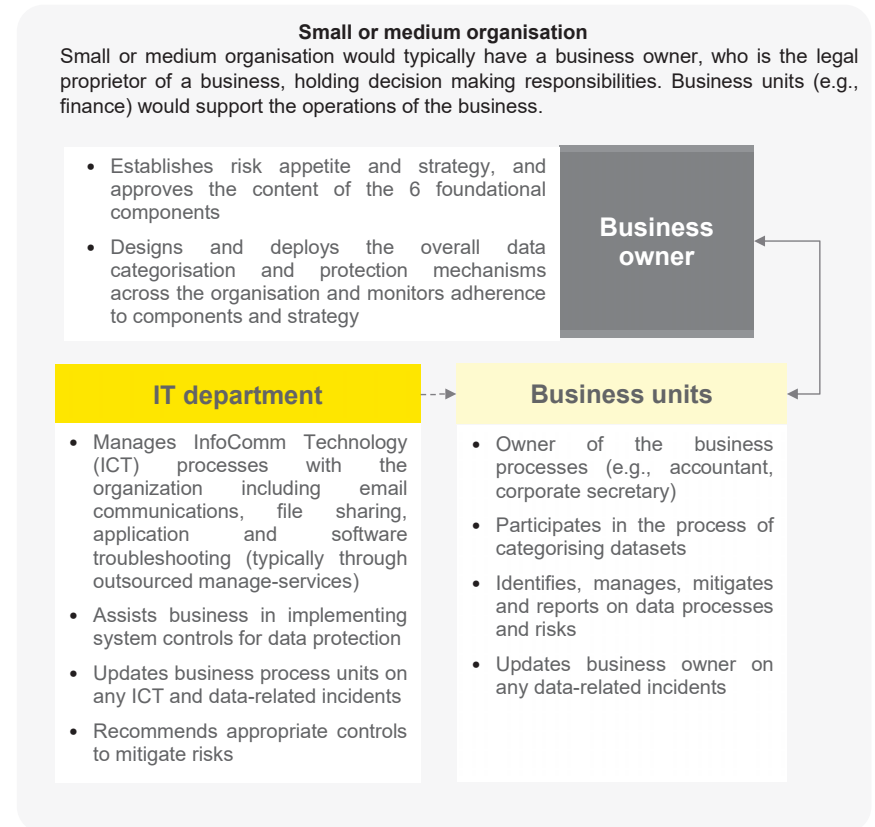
**Small or medium organisation**

Small or medium organisation would typically have a business owner, who is the legal proprietor of a business, holding decision making responsibilities. Business units (e.g., finance) would support the operations of the business.

- Establishes risk appetite and strategy, and approves the content of the 6 foundational components
- Designs and deploys the overall data categorisation and protection mechanisms across the organisation and monitors adherence to components and strategy

**Business owner**

**IT department**

- Manages InfoComm Technology (ICT) processes with the organization including email communications, file sharing, application and software troubleshooting (typically through outsourced manage-services)
- Assists business in implementing system controls for data protection
- Updates business process units on any ICT and data-related incidents
- Recommends appropriate controls to mitigate risks

**Business units**

- Owner of the business processes (e.g., accountant, corporate secretary)
- Participates in the process of categorising datasets
- Identifies, manages, mitigates and reports on data processes and risks
- Updates business owner on any data-related incidents